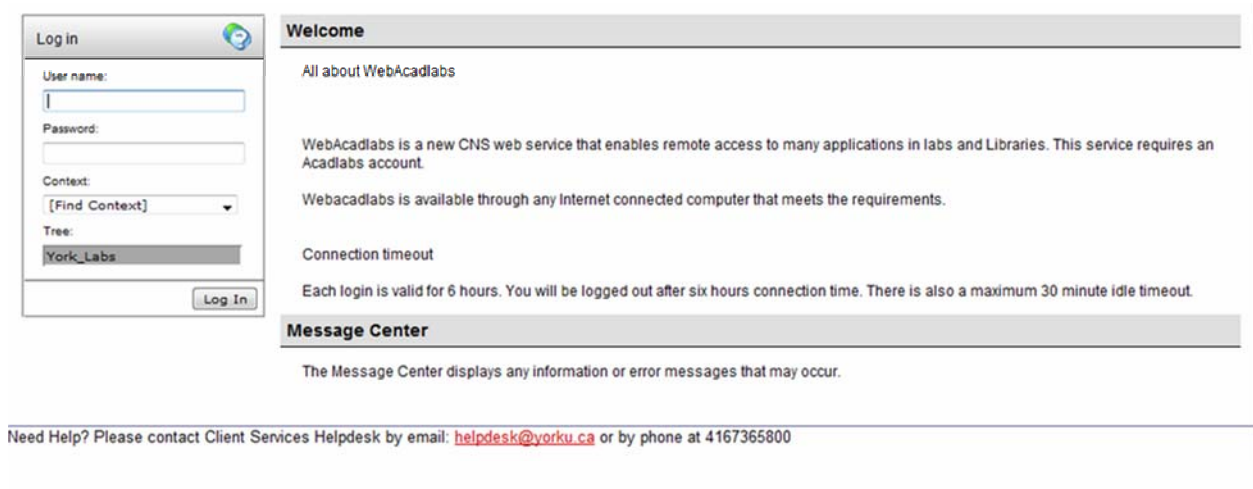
Log in

User name:

Password:

Context:

[Find Context]

Tree:

York_Labs

Log In

Welcome

All about WebAcadlabs

WebAcadlabs is a new CNS web service that enables remote access to many applications in labs and Libraries. This service requires an Acadlabs account.

Webacadlabs is available through any Internet connected computer that meets the requirements.

Connection timeout

Each login is valid for 6 hours. You will be logged out after six hours connection time. There is also a maximum 30 minute idle timeout.

Message Center

The Message Center displays any information or error messages that may occur.

Need Help? Please contact Client Services Helpdesk by email: helpdesk@yorku.ca or by phone at 4167365800